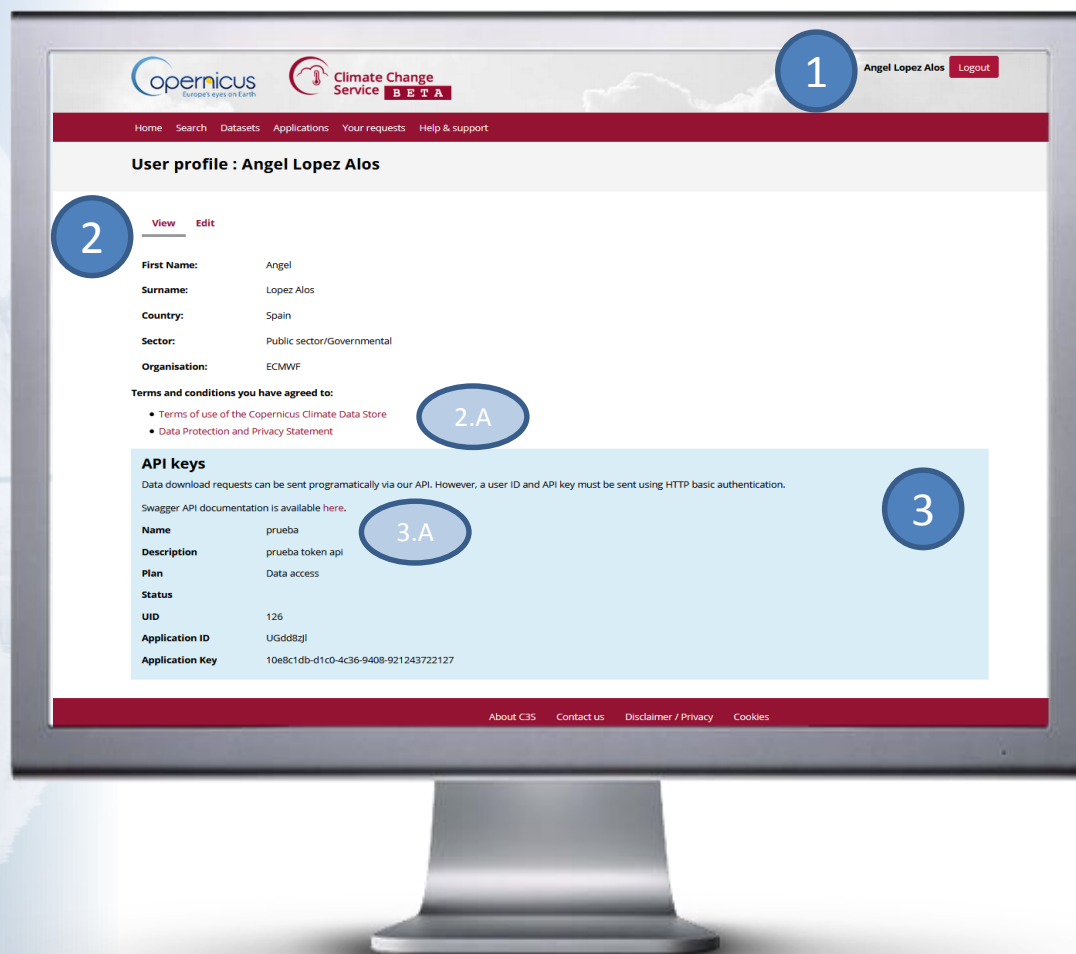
Copernicus
Europe's eyes on Earth

Climate Change Service BETA

1

Angel Lopez Alos Logout

Home Search Datasets Applications Your requests Help & support

User profile : Angel Lopez Alos

2

View Edit

| | |
|---|---|
| First Name: | Angel |
| Surname: | Lopez Alos |
| Country: | Spain |
| Sector: | Public sector/Governmental |
| Organisation: | ECMWF |

Terms and conditions you have agreed to:

- Terms of use of the Copernicus Climate Data Store
- Data Protection and Privacy Statement

2.A

API keys

Data download requests can be sent programatically via our API. However, a user ID and API key must be sent using HTTP basic authentication.

Swagger API documentation is available here.

3.A

3

| | |
|---|---|
| Name | prueba |
| Description | prueba token api |
| Plan | Data access |
| Status | |
| UID | 126 |
| Application ID | UGdd8zJl |
| Application Key | 10e8c1db-d1c0-4c36-9408-921243722127 |

About C3S Contact us Disclaimer / Privacy Cookies